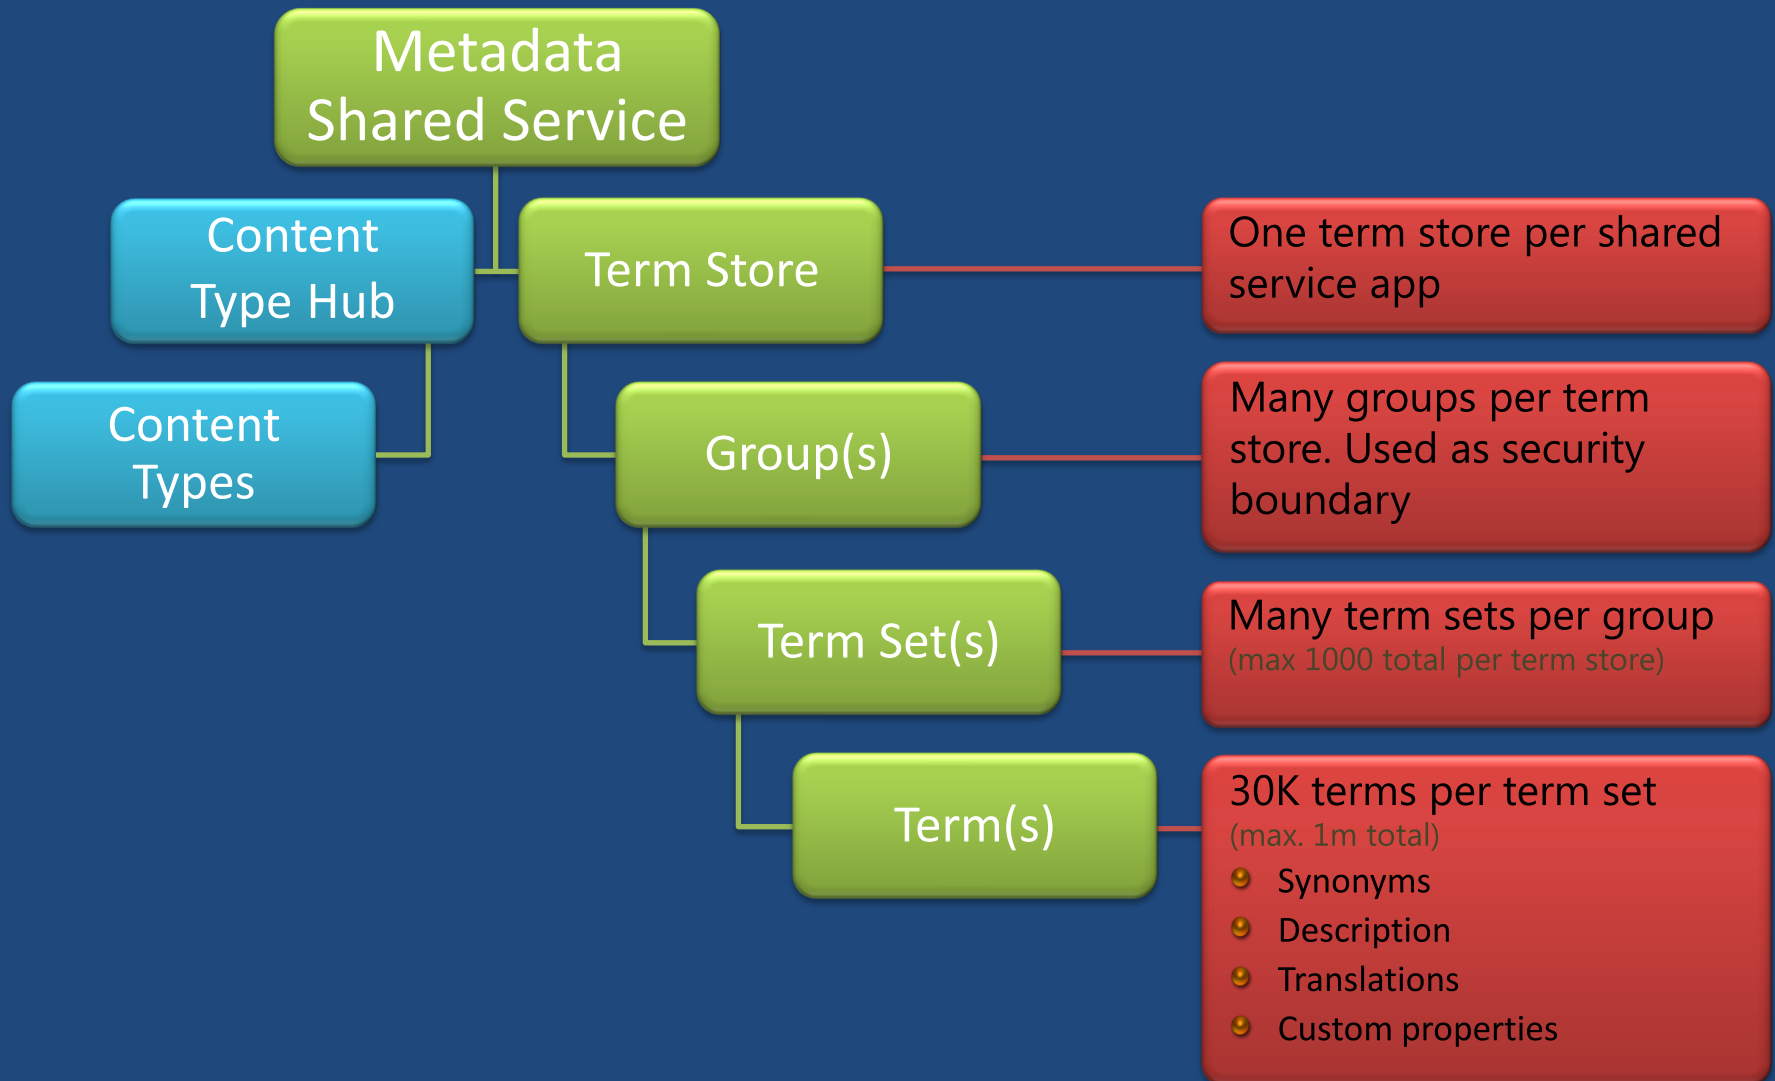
Metadata Shared Service

Content Type Hub

Term Store

One term store per shared service app

Content Types

Group(s)

Many groups per term store. Used as security boundary

Term Set(s)

Many term sets per group
(max 1000 total per term store)

Term(s)

30K terms per term set
(max. 1m total)
- Synonyms
- Description
- Translations
- Custom properties